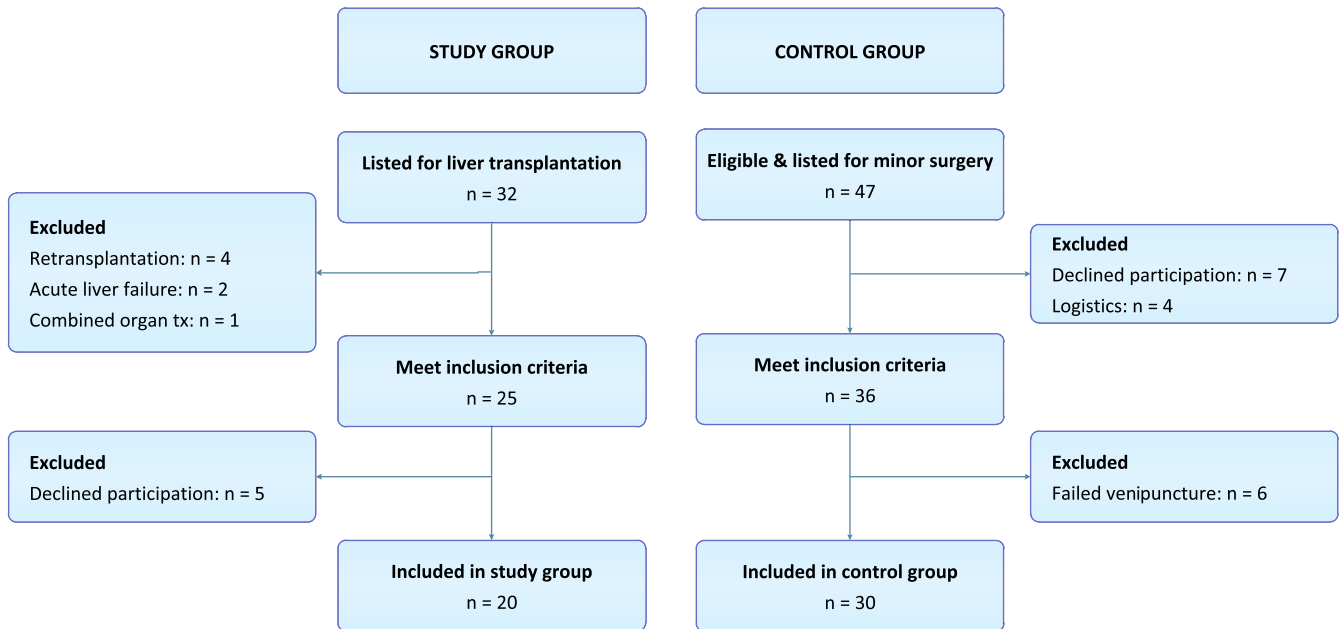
STUDY GROUP

CONTROL GROUP

Listed for liver transplantation
n = 32

Excluded
Retransplantation: n = 4
Acute liver failure: n = 2
Combined organ tx: n = 1

Meet inclusion criteria
n = 25

Excluded
Declined participation: n = 5

Included in study group
n = 20

Eligible & listed for minor surgery
n = 47

Excluded
Declined participation: n = 7
Logistics: n = 4

Meet inclusion criteria
n = 36

Excluded
Failed venipuncture: n = 6

Included in control group
n = 30